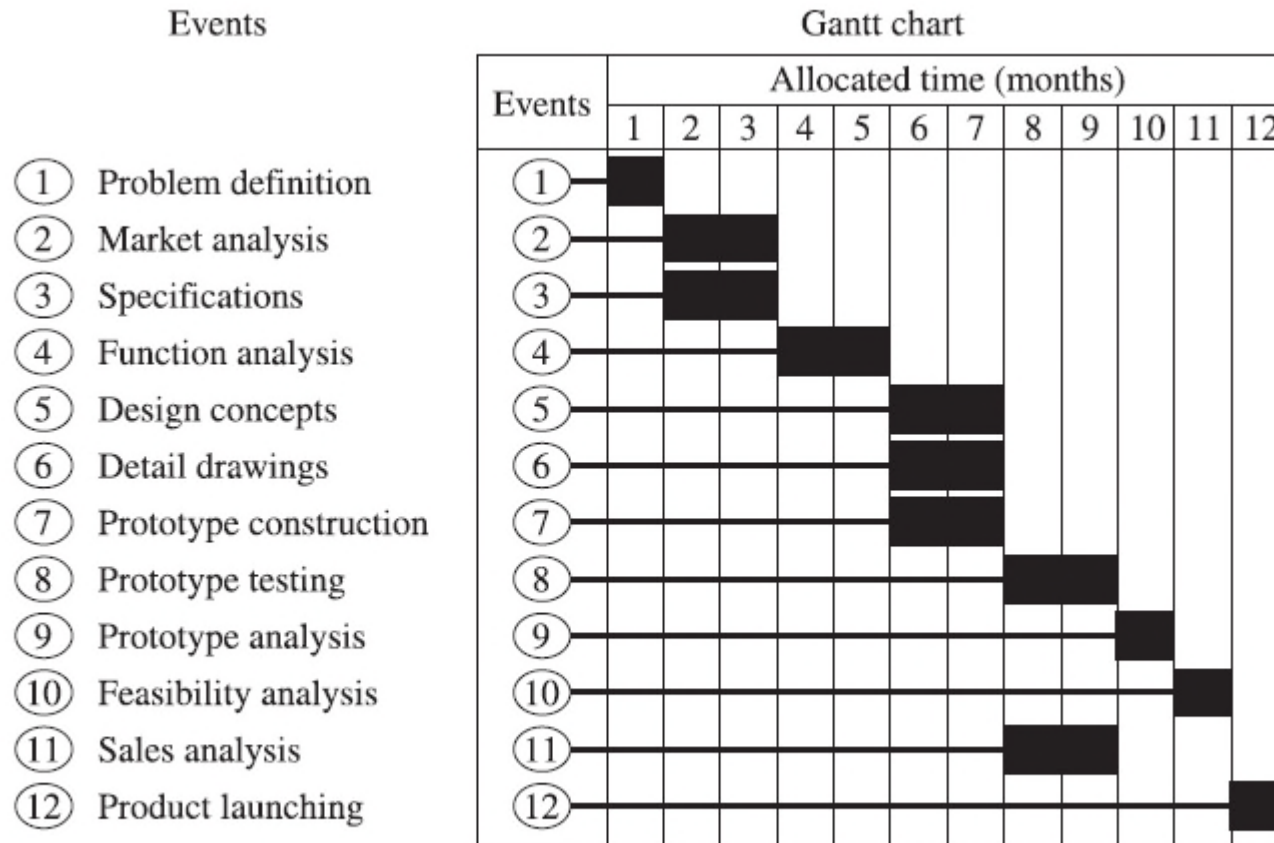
Events

(1) Problem definition
(2) Market analysis
(3) Specifications
(4) Function analysis
(5) Design concepts
(6) Detail drawings
(7) Prototype construction
(8) Prototype testing
(9) Prototype analysis
(10) Feasibility analysis
(11) Sales analysis
(12) Product launching

Gantt chart

| Events | Allocated time (months) | | | | | | | | | | | |
|---|---|---|---|---|---|---|---|---|---|---|---|---|
| | 1 | 2 | 3 | 4 | 5 | 6 | 7 | 8 | 9 | 10 | 11 | 12 |
| 1 | | | | | | | | | | | | |
| 2 | | | | | | | | | | | | |
| 3 | | | | | | | | | | | | |
| 4 | | | | | | | | | | | | |
| 5 | | | | | | | | | | | | |
| 6 | | | | | | | | | | | | |
| 7 | | | | | | | | | | | | |
| 8 | | | | | | | | | | | | |
| 9 | | | | | | | | | | | | |
| 10 | | | | | | | | | | | | |
| 11 | | | | | | | | | | | | |
| 12 | | | | | | | | | | | | |